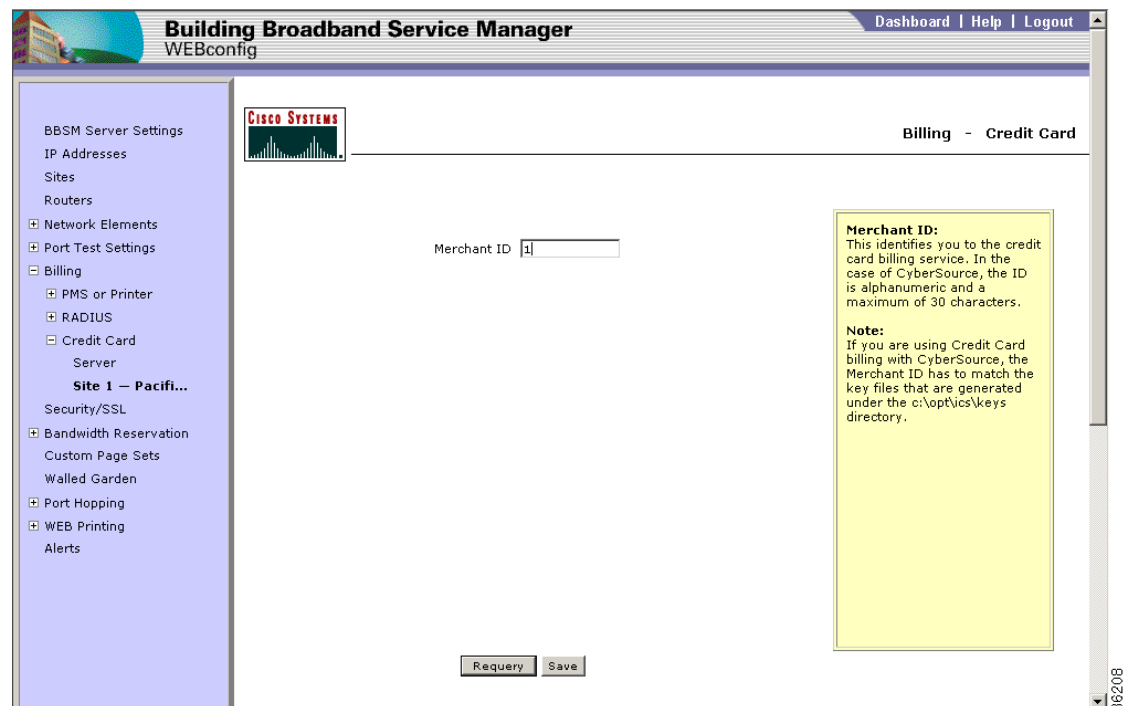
Building Broadband Service Manager
WEBconfig

Dashboard | Help | Logout

BBSM Server Settings
IP Addresses
Sites
Routers
⊞ Network Elements
⊞ Port Test Settings
⊟ Billing
⊞ PMS or Printer
⊞ RADIUS
⊟ Credit Card
Server
Site 1 — Pacifi...
Security/SSL
⊞ Bandwidth Reservation
Custom Page Sets
Walled Garden
⊞ Port Hopping
⊞ WEB Printing
Alerts

CISCO SYSTEMS

Billing - Credit Card

Merchant ID 1

Merchant ID:
This identifies you to the credit card billing service. In the case of CyberSource, the ID is alphanumeric and a maximum of 30 characters.

Note:
If you are using Credit Card billing with CyberSource, the Merchant ID has to match the key files that are generated under the c:\opt\ics\keys directory.

Requery Save

86208